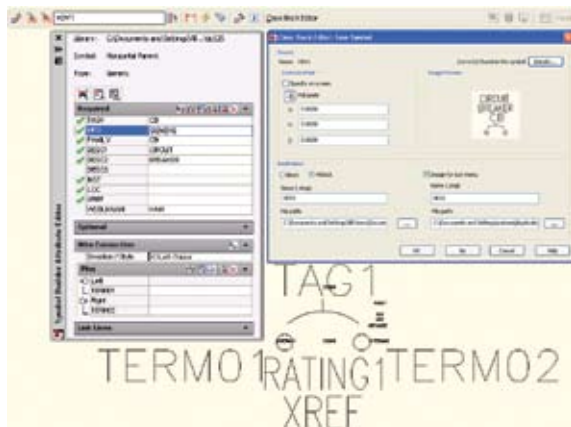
Close Block Editor

Library: C:\Documents and Settings\All...\ac\CB
Symbol: Horizontal Parent
From: Library

Required
TAG1 CB
MFG SIEMENS
FAMILY CB
DESC1 CIRCUIT
DESC2 BREAKER
DESC3
INST
LOC
XREF
WDBLKNAM HAM

Optional
Wire Connections
Direction / Style
Pins
Link Lines

Symbol Builder Attribute Editor

Close Block Editor: Save Symbol

Symbol
Name: HCB1
Insertion point
Specify on screen
Pick point
X: 0.0000
Y: 0.0000
Z: 0.0000
Image Preview
CIRCUIT BREAKER CB
Icon Menu
Block
Wblock
Image for Icon menu
Name / Image
Name / Image
File path
File path
OK
Cancel
Help

TAG1
TERMO1 RATING1 TERMO2
XREF